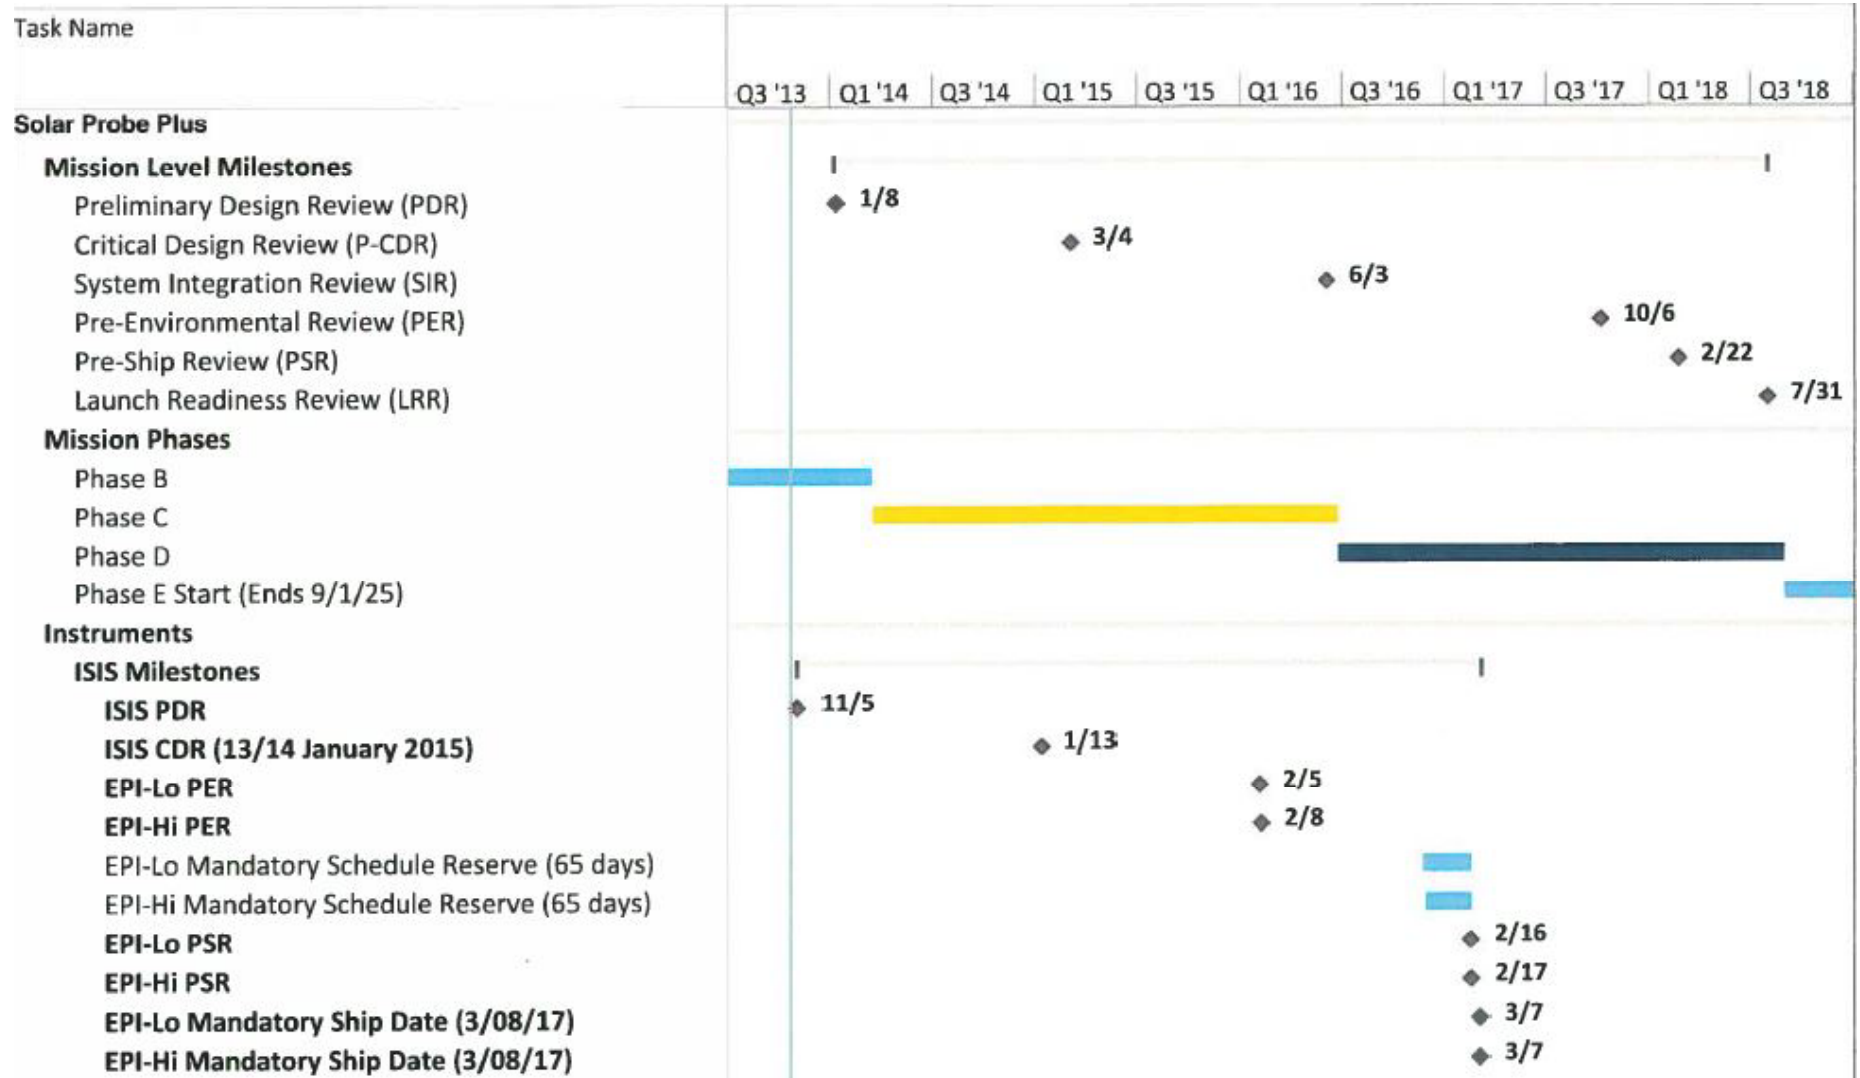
| Task Name | Q3 '13 | Q1 '14 | Q3 '14 | Q1 '15 | Q3 '15 | Q1 '16 | Q3 '16 | Q1 '17 | Q3 '17 | Q1 '18 | Q3 '18 |
|---|---|---|---|---|---|---|---|---|---|---|---|
| **Solar Probe Plus** | | | | | | | | | | | |
| **Mission Level Milestones** | | | | | | | | | | | |
| Preliminary Design Review (PDR) | | 1/8 | | | | | | | | | |
| Critical Design Review (P-CDR) | | | | 3/4 | | | | | | | |
| System Integration Review (SIR) | | | | | | 6/3 | | | | | |
| Pre-Environmental Review (PER) | | | | | | | | | 10/6 | | |
| Pre-Ship Review (PSR) | | | | | | | | | | 2/22 | |
| Launch Readiness Review (LRR) | | | | | | | | | | | 7/31 |
| **Mission Phases** | | | | | | | | | | | |
| Phase B | | | | | | | | | | | |
| Phase C | | | | | | | | | | | |
| Phase D | | | | | | | | | | | |
| Phase E Start (Ends 9/1/25) | | | | | | | | | | | |
| **Instruments** | | | | | | | | | | | |
| **ISIS Milestones** | | | | | | | | | | | |
| **ISIS PDR** | 11/5 | | | | | | | | | | |
| **ISIS CDR (13/14 January 2015)** | | | | 1/13 | | | | | | | |
| **EPI-Lo PER** | | | | | | 2/5 | | | | | |
| **EPI-Hi PER** | | | | | | 2/8 | | | | | |
| EPI-Lo Mandatory Schedule Reserve (65 days) | | | | | | | | | | | |
| EPI-Hi Mandatory Schedule Reserve (65 days) | | | | | | | | | | | |
| **EPI-Lo PSR** | | | | | | | | 2/16 | | | |
| **EPI-Hi PSR** | | | | | | | | 2/17 | | | |
| **EPI-Lo Mandatory Ship Date (3/08/17)** | | | | | | | | 3/7 | | | |
| **EPI-Hi Mandatory Ship Date (3/08/17)** | | | | | | | | 3/7 | | | |